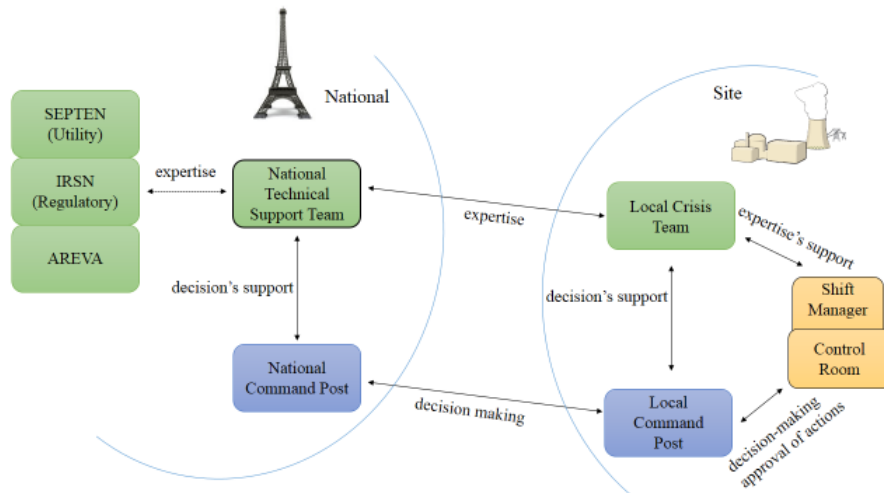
National

Site

SEPTEN
(Utility)

IRSN
(Regulatory)

AREVA

expertise

National
Technical
Support Team

expertise

Local Crisis
Team

expertise's support

decision's support

decision's support

Shift
Manager

Control
Room

National
Command Post

decision making

Local
Command
Post

decision-making
approval of actions